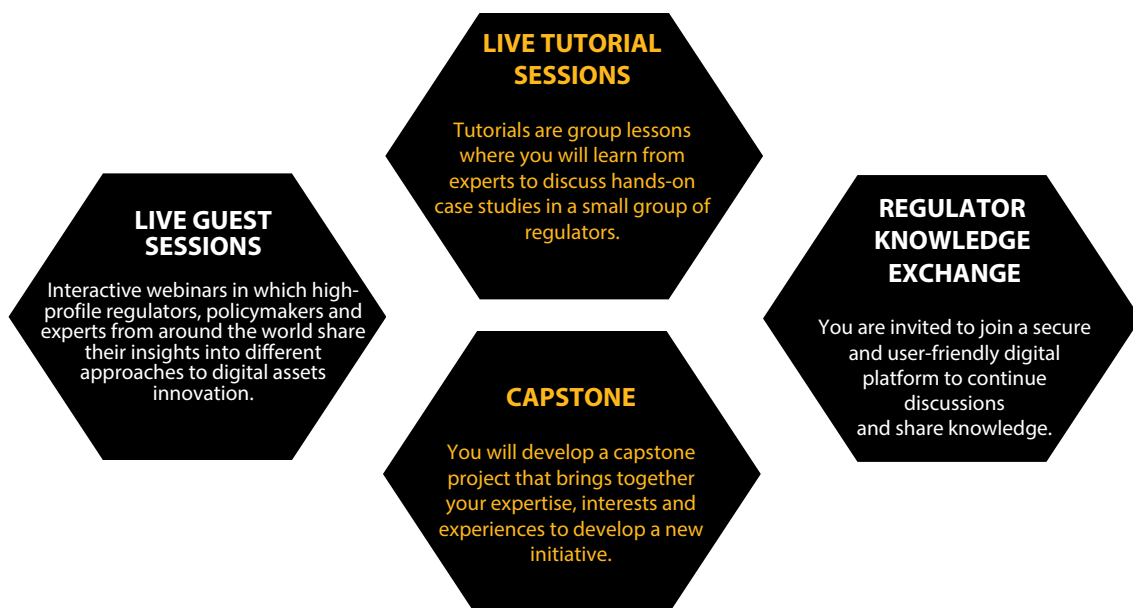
LIVE GUEST SESSIONS

Interactive webinars in which high-profile regulators, policymakers and experts from around the world share their insights into different approaches to digital assets innovation.

LIVE TUTORIAL SESSIONS

Tutorials are group lessons where you will learn from experts to discuss hands-on case studies in a small group of regulators.

CAPSTONE

You will develop a capstone project that brings together your expertise, interests and experiences to develop a new initiative.

REGULATOR KNOWLEDGE EXCHANGE

You are invited to join a secure and user-friendly digital platform to continue discussions and share knowledge.